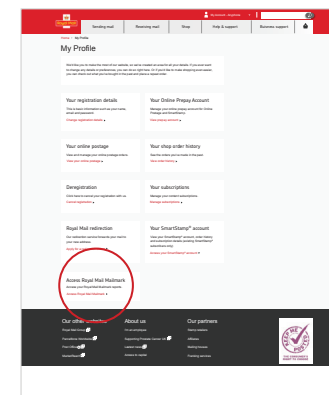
Royal Mail

My account | register

Sending mail | Receiving mail | Shop | Help & support | Business support

Home > My Profile

My Profile

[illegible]

Your registration details
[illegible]
Change registration details

Your Online Prepay Account
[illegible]
View prepay account

Your online postage
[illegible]
View your online postage

Your shop order history
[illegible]
View order history

Deregistration
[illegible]
Cancel registration

Your subscriptions
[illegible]
Manage subscriptions

Royal Mail redirection
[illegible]

Your SmartStamp® account
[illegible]
Access your SmartStamp account

Access Royal Mail Mailmark
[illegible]
Access Royal Mail Mailmark

Our other websites
Royal Mail Group
Parcelforce Worldwide
Post Office
MarketReach

About us
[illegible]
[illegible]
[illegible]
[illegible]

Our partners
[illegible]
Affiliates
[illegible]
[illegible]

KEEP ME POSTED